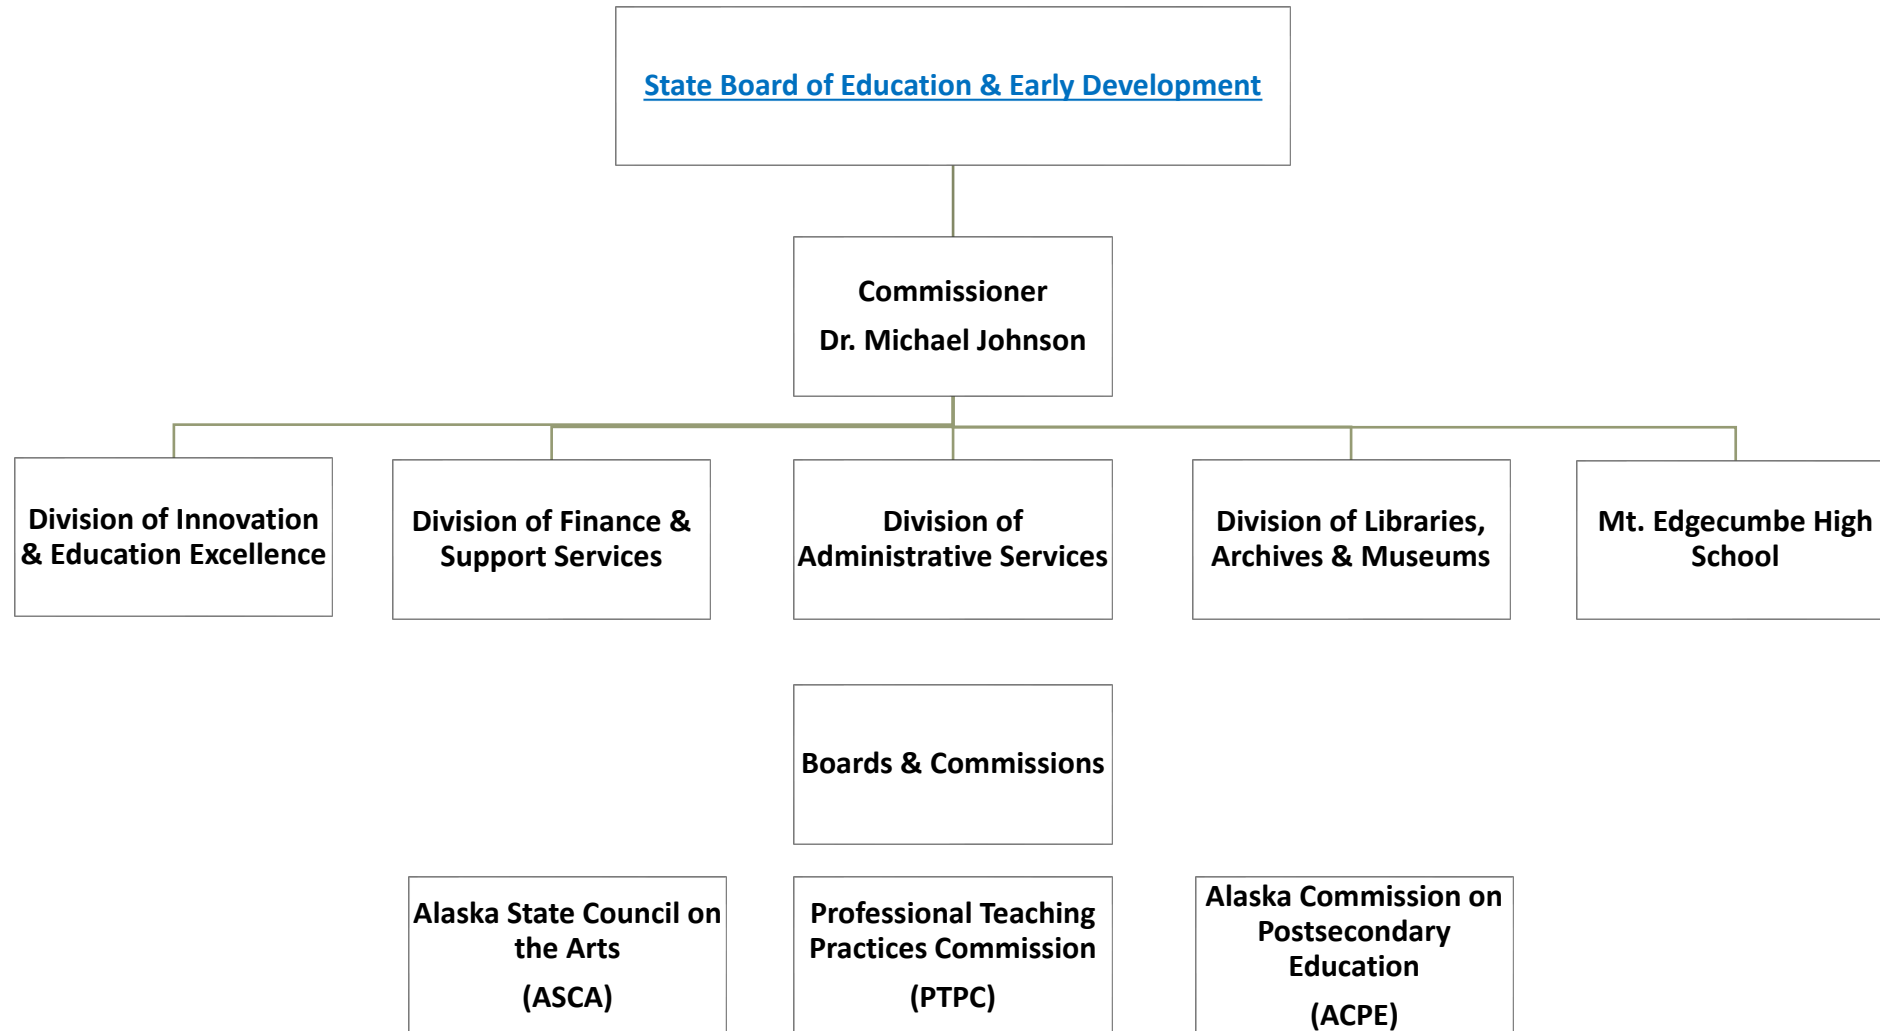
State Board of Education & Early Development

Commissioner

Dr. Michael Johnson

Division of Innovation & Education Excellence

Division of Finance & Support Services

Division of Administrative Services

Division of Libraries, Archives & Museums

Mt. Edgecumbe High School

Boards & Commissions

Alaska State Council on the Arts

(ASCA)

Professional Teaching Practices Commission

(PTPC)

Alaska Commission on Postsecondary Education

(ACPE)